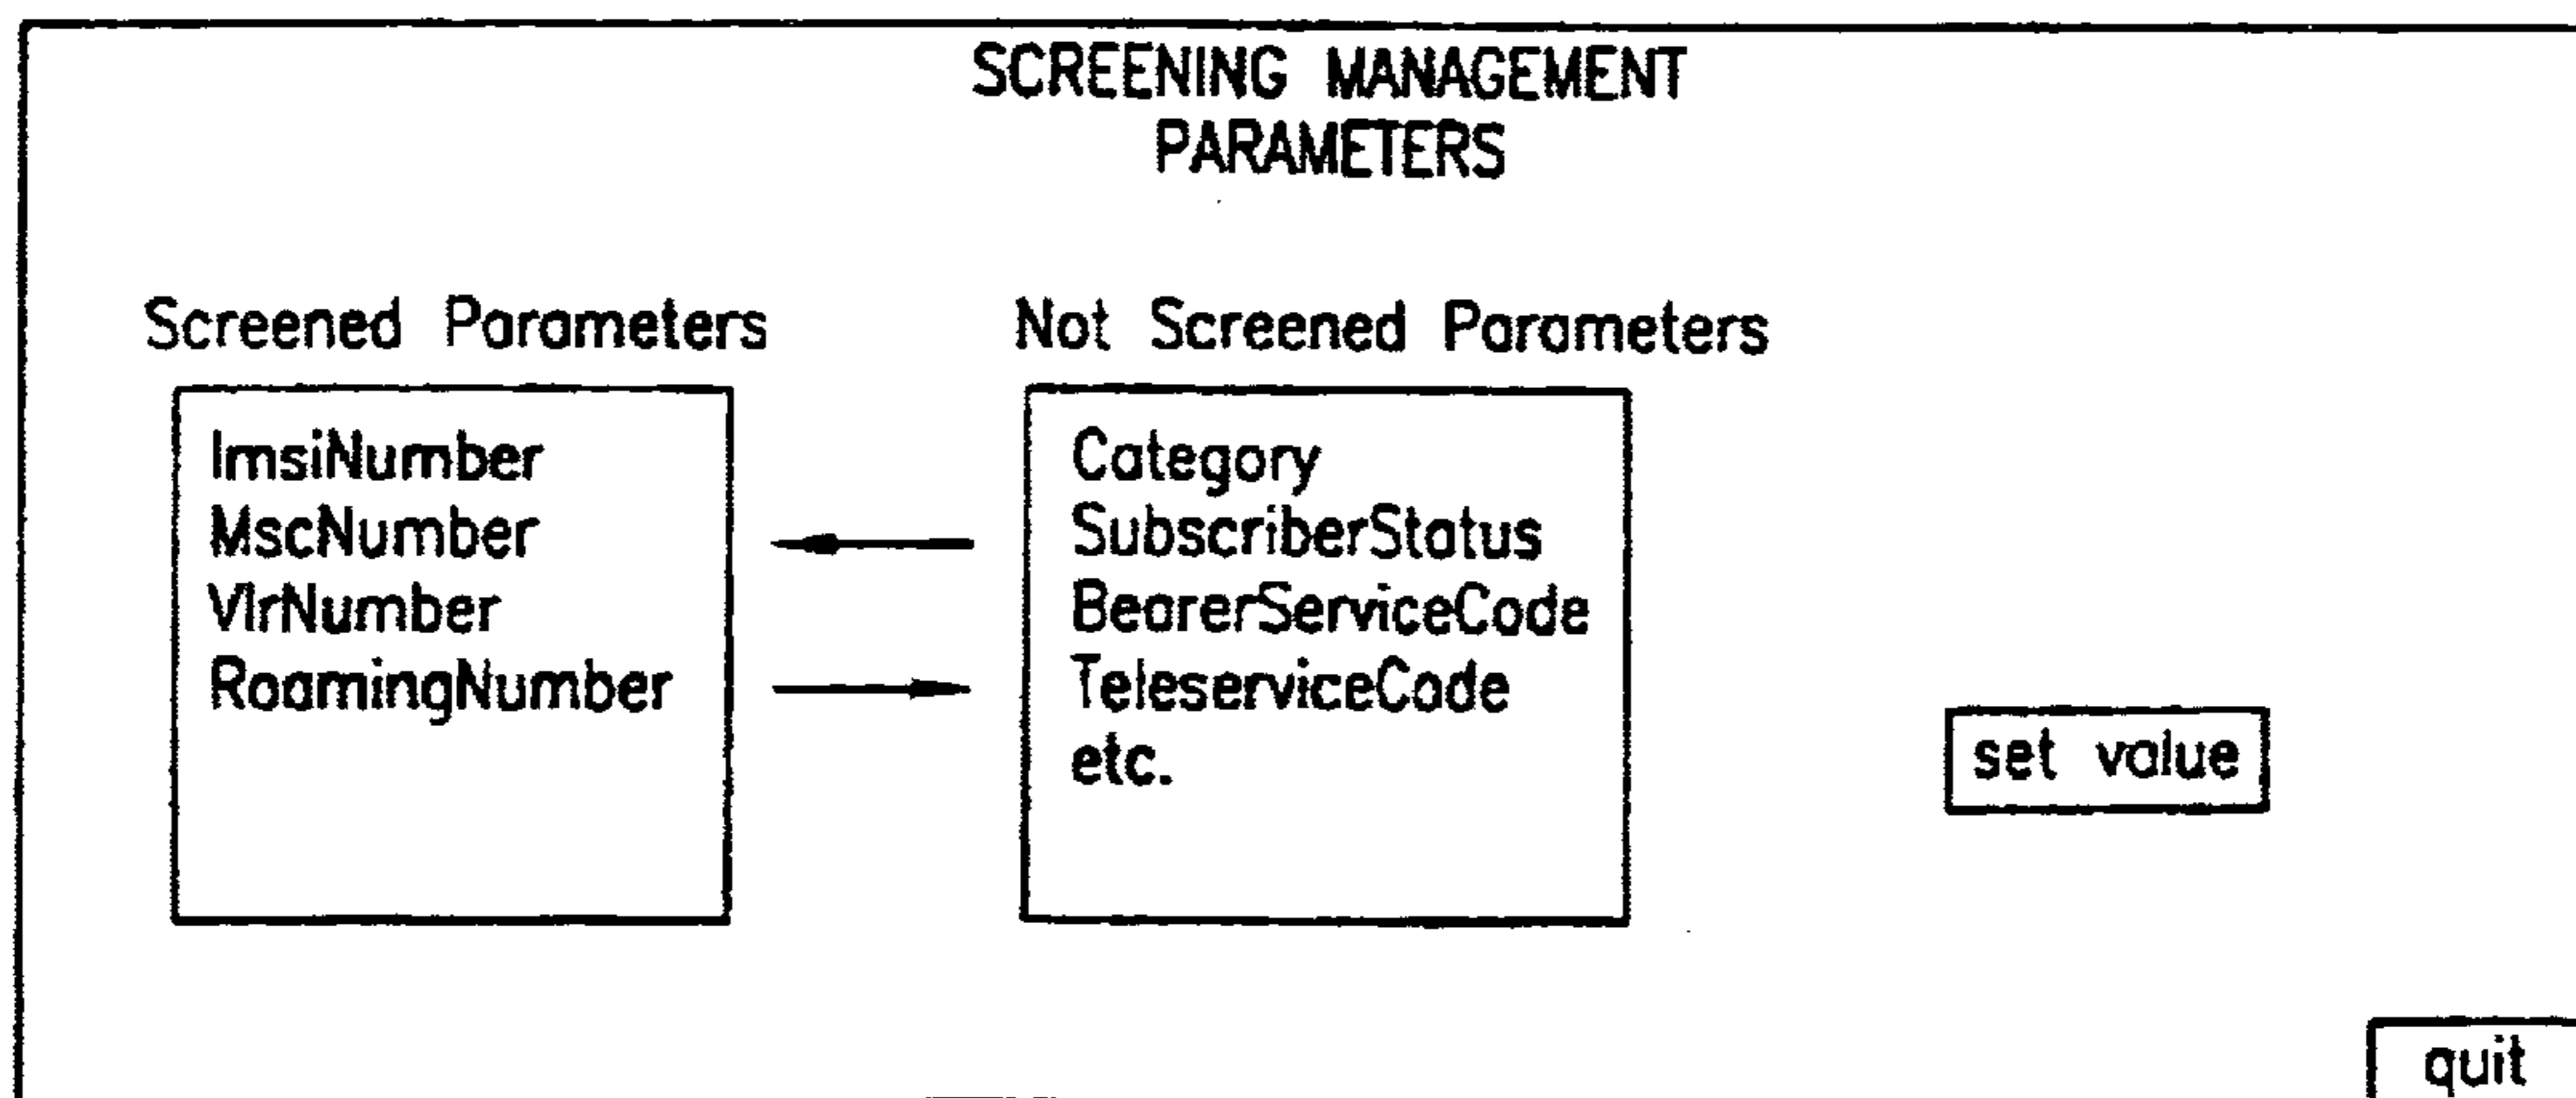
SCREENING MANAGEMENT
PARAMETERS

Screened Parameters

ImsiNumber
MscNumber
VlrNumber
RoamingNumber

Not Screened Parameters

Category
SubscriberStatus
BearerServiceCode
TeleserviceCode
etc.

set value

quit